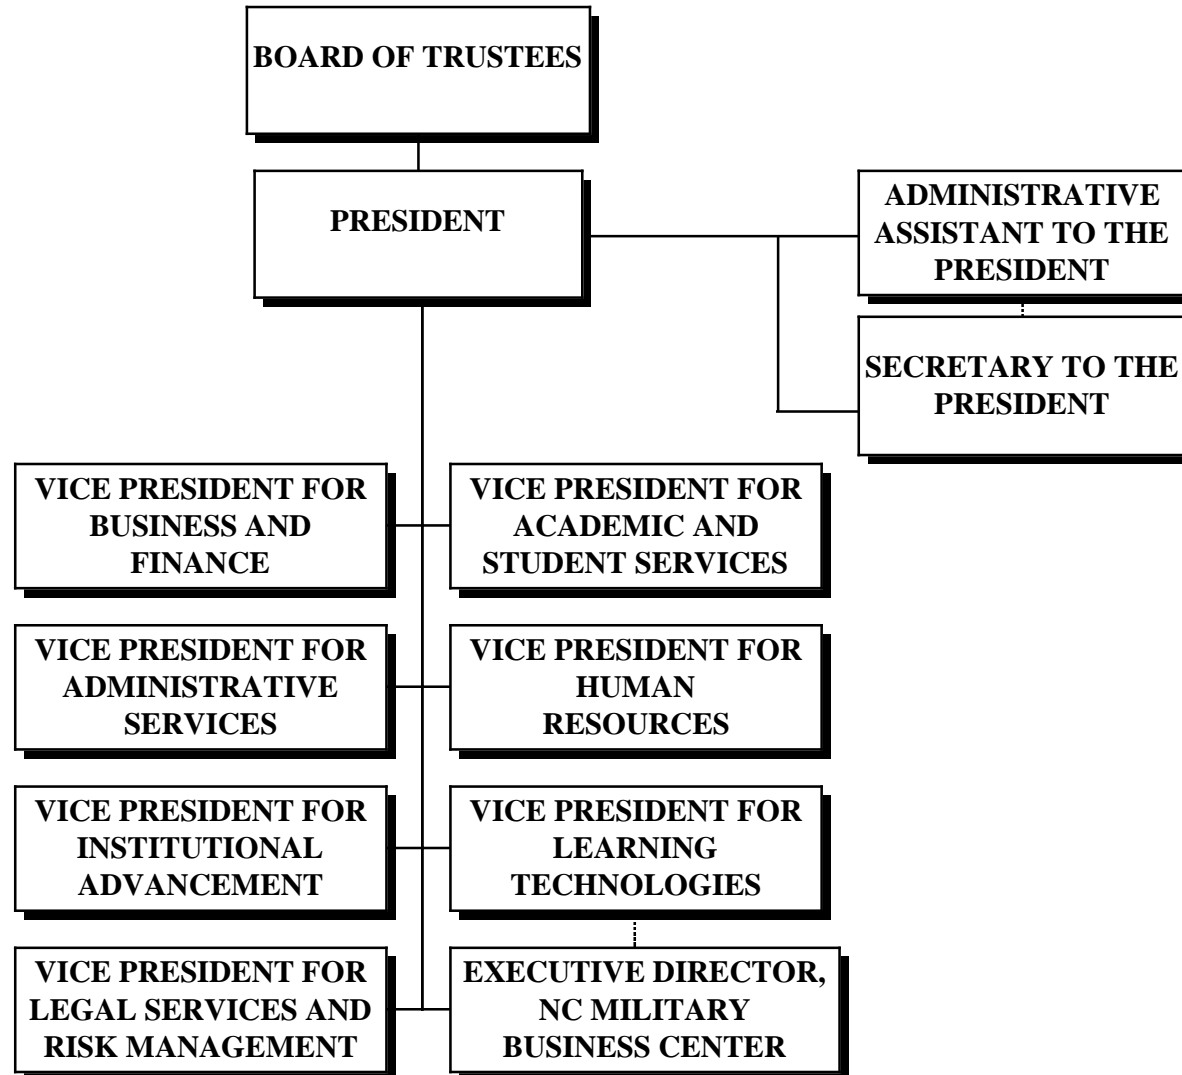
BOARD OF TRUSTEES

PRESIDENT

ADMINISTRATIVE ASSISTANT TO THE PRESIDENT

SECRETARY TO THE PRESIDENT

VICE PRESIDENT FOR BUSINESS AND FINANCE

VICE PRESIDENT FOR ACADEMIC AND STUDENT SERVICES

VICE PRESIDENT FOR ADMINISTRATIVE SERVICES

VICE PRESIDENT FOR HUMAN RESOURCES

VICE PRESIDENT FOR INSTITUTIONAL ADVANCEMENT

VICE PRESIDENT FOR LEARNING TECHNOLOGIES

VICE PRESIDENT FOR LEGAL SERVICES AND RISK MANAGEMENT

EXECUTIVE DIRECTOR, NC MILITARY BUSINESS CENTER